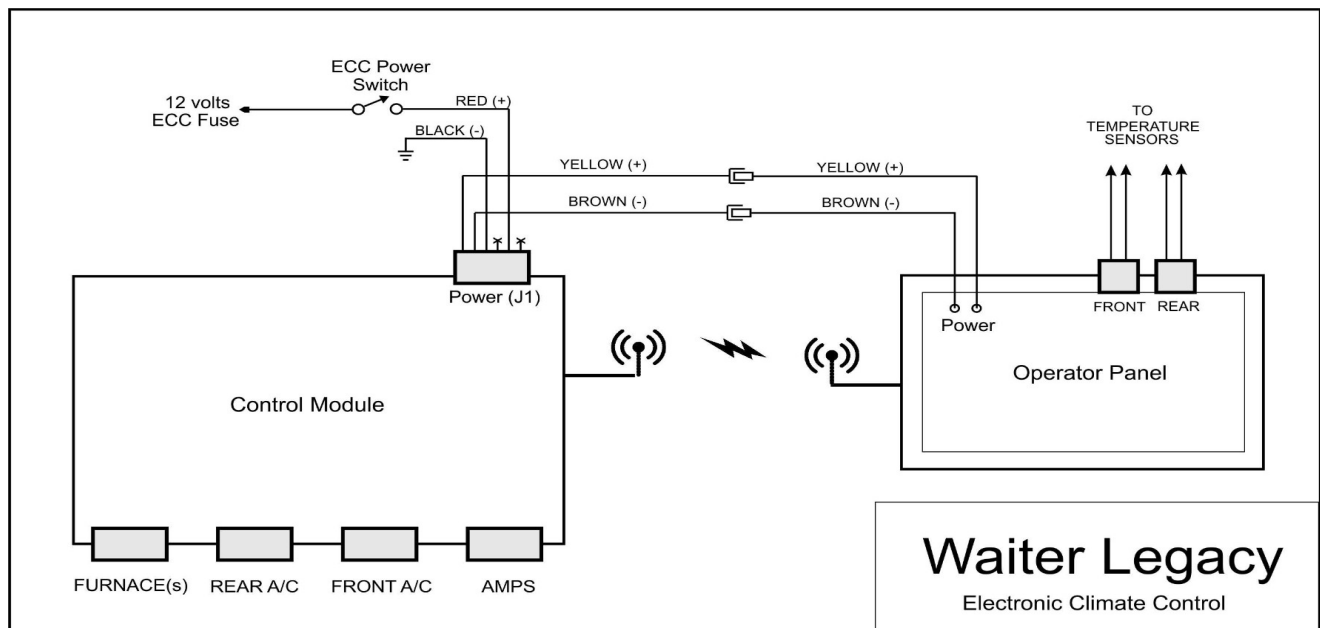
ECC Power Switch

12 volts ECC Fuse

RED (+)

BLACK (-)

YELLOW (+)

YELLOW (+)

BROWN (-)

BROWN (-)

TO TEMPERATURE SENSORS

Power (J1)

Power

FRONT

REAR

Operator Panel

Control Module

FURNACE(s)

REAR A/C

FRONT A/C

AMPS

Waiter Legacy

Electronic Climate Control